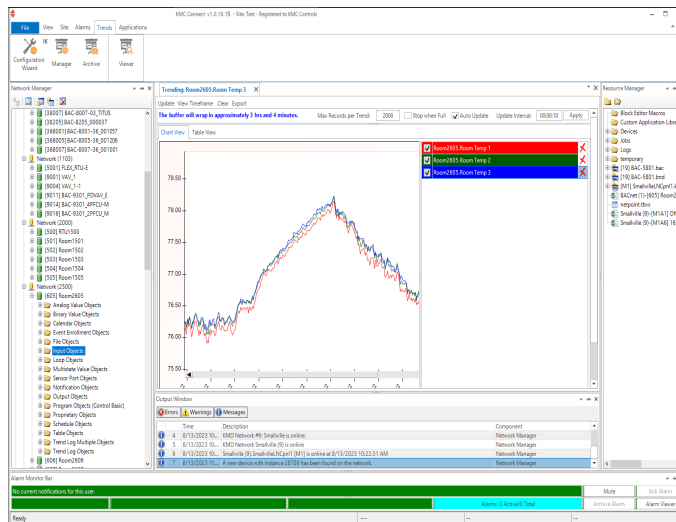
KMC Connect v1.0.16.15 - Site: Test - Registered to KMC Controls

File View Site Alarms Trends Applications

Configuration Wizard Manager Archive Viewer

Network Manager

[38007] BAC-8007-03_TITUS
[38205] BAC-8205_000037
[38001] BAC-8001-36_001057
[38005] BAC-8005-36_001206
[38007] BAC-8007-36_001001
Network (1103)
[5001] FLEX RTU-E
[9001] VAV_1
[9004] VAV_1-1
[9011] BAC-9301_PDVAV_E
[9014] BAC-9301_4PFCU-M
[9016] BAC-9301_2PFCU_M
Network (2000)
[500] RTU1500
[501] Room1501
[502] Room1502
[503] Room1503
[504] Room1504
[505] Room1505
Network (2500)
[605] Room2605
Analog Value Objects
Binary Value Objects
Calendar Objects
Event Enrollment Objects
File Objects
Input Objects
Loop Objects
Multistate Value Objects
Sensor Port Objects
Notification Objects
Output Objects
Program Objects (Control Basic)
Proprietary Objects
Schedule Objects
Table Objects
Trend Log Multiple Objects
Trend Log Objects
[606] Room2606

Trending: Room2605.Room Temp 3

Update View Timeframe Clear Export

The buffer will wrap in approximately 3 hrs and 4 minutes.

Max Records per Trend: 2000 Stop when Full Auto Update Update Interval: 00:00:10 Apply

Chart View Table View

78.50
78.00
77.50
77.00
76.50
76.00
75.50

Room2605.Room Temp 1
Room2605.Room Temp 2
Room2605.Room Temp 3

Output Window

Errors Warnings Messages

| | Time | Description | Component |
|---|---|---|---|
| 4 | 8/13/2023 10... | KMD Network #9, Smallville is online. | Network Manager |
| 5 | 8/13/2023 10... | KMD Network Smallville (9) is online | Network Manager |
| 6 | 8/13/2023 10... | Smallville (9)-SmallvilleNCpnl1 [M1] is online at 8/13/2023 10:22:31 AM | Network Manager |
| 7 | 8/13/2023 11... | A new device with instance 28708 has been found on the network. | Network Manager |

Resource Manager

Block Editor Macros
Custom Application Libra
Devices
Jobs
Logs
temporary
[19] BAC-5801.bac
[19] BAC-5801.bnd
[M1] SmallvilleNCpnl1.k
BACnet (1)-[605] Room2
Hetpoint.tbvx
Smallville (9)-[M1A1] Of
Smallville (9)-[M1A6] 16

Alarm Monitor Bar

No current notifications for this user.

Mute Ack Alarm

Alarms (1 Active/0 Total Archive Alarm Alarm Viewer

Ready